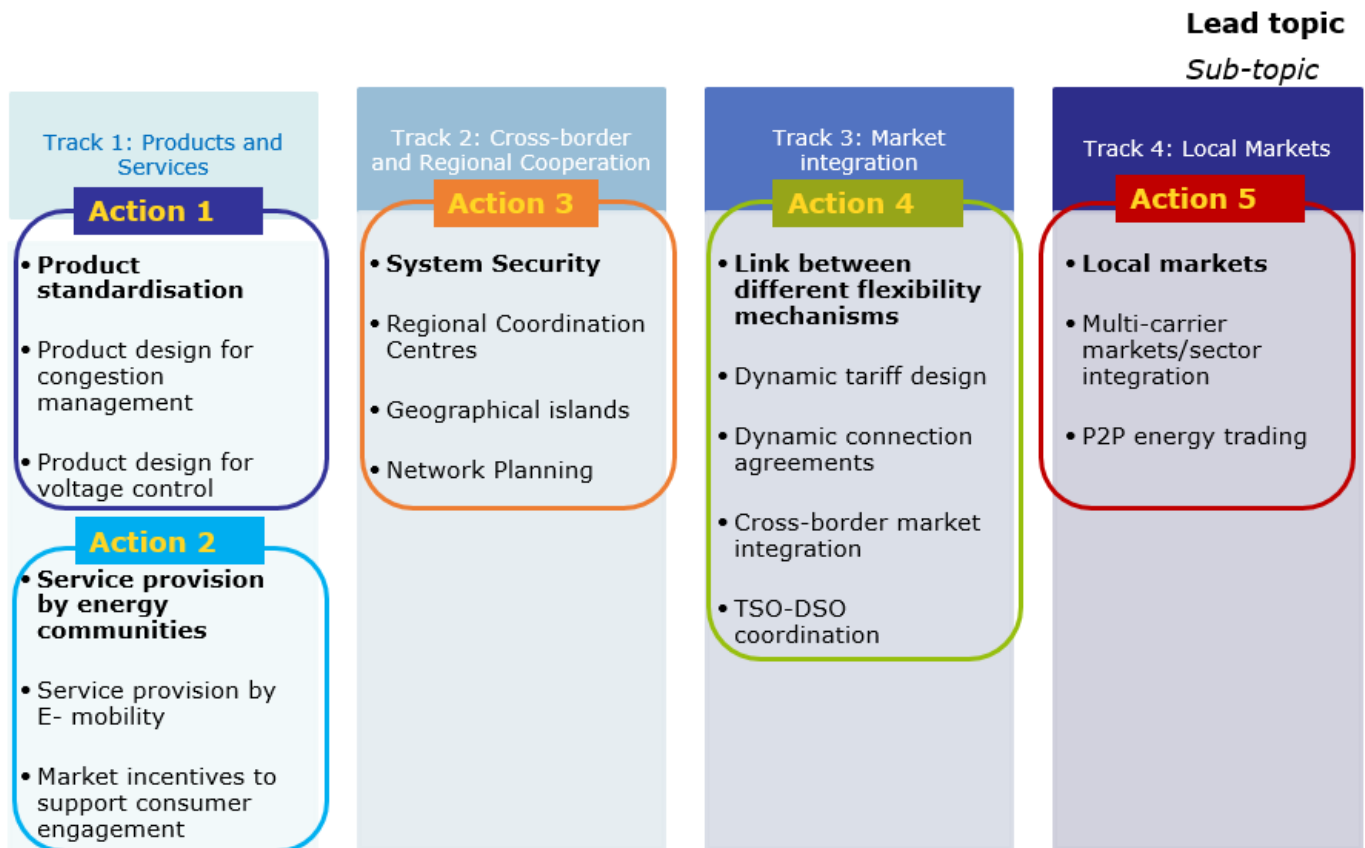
Lead topic

Sub-topic

Track 1: Products and Services

Action 1

• Product standardisation

• Product design for congestion management

• Product design for voltage control

Action 2

• Service provision by energy communities

• Service provision by E- mobility

• Market incentives to support consumer engagement

Track 2: Cross-border and Regional Cooperation

Action 3

• System Security

• Regional Coordination Centres

• Geographical islands

• Network Planning

Track 3: Market integration

Action 4

• Link between different flexibility mechanisms

• Dynamic tariff design

• Dynamic connection agreements

• Cross-border market integration

• TSO-DSO coordination

Track 4: Local Markets

Action 5

• Local markets

• Multi-carrier markets/sector integration

• P2P energy trading